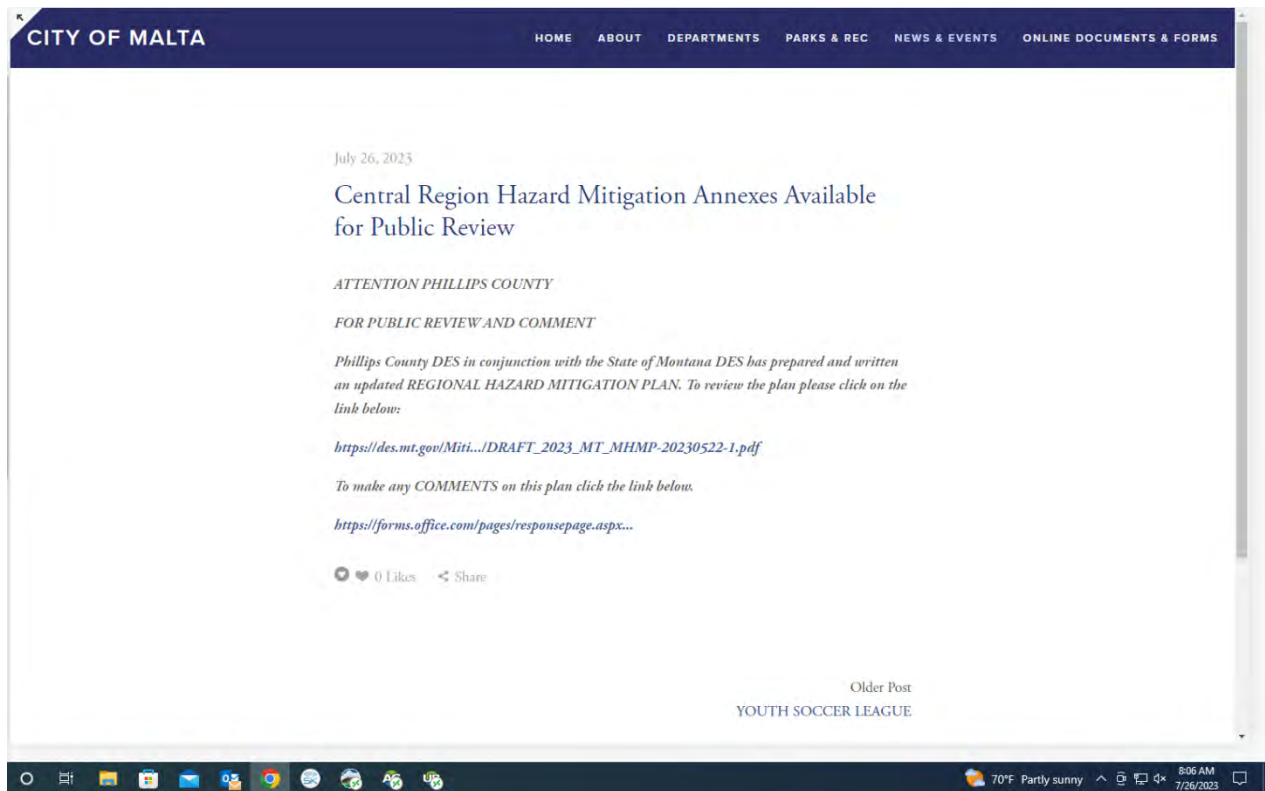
CITY OF MALTA

HOME ABOUT DEPARTMENTS PARKS & REC NEWS & EVENTS ONLINE DOCUMENTS & FORMS

July 26, 2023

Central Region Hazard Mitigation Annexes Available for Public Review

ATTENTION PHILLIPS COUNTY

FOR PUBLIC REVIEW AND COMMENT

Phillips County DES in conjunction with the State of Montana DES has prepared and written an updated REGIONAL HAZARD MITIGATION PLAN. To review the plan please click on the link below:

https://des.mt.gov/Miti.../DRAFT_2023_MT_MHMP-20230522-1.pdf

To make any COMMENTS on this plan click the link below.

https://forms.office.com/pages/responsepage.aspx...

0 Likes Share

Older Post
YOUTH SOCCER LEAGUE

70°F Partly sunny 8:06 AM 7/26/2023